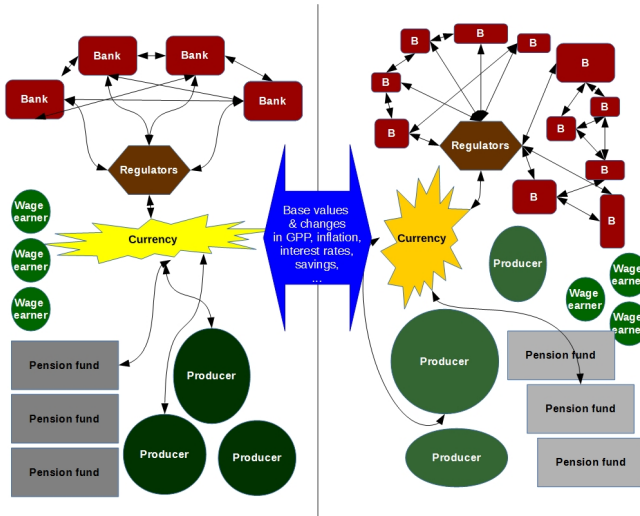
Bank

Bank

Bank

Bank

Regulators

Wage earner

Currency

Wage earner

Wage earner

Pension fund

Pension fund

Pension fund

Producer

Producer

Producer

Base values & changes in GPP, inflation, interest rates, savings, ...

B

B

B

B

B

B

B

Regulators

B

B

B

B

B

Currency

Producer

Wage earner

Wage earner

Wage earner

Producer

Pension fund

Pension fund

Pension fund

Producer